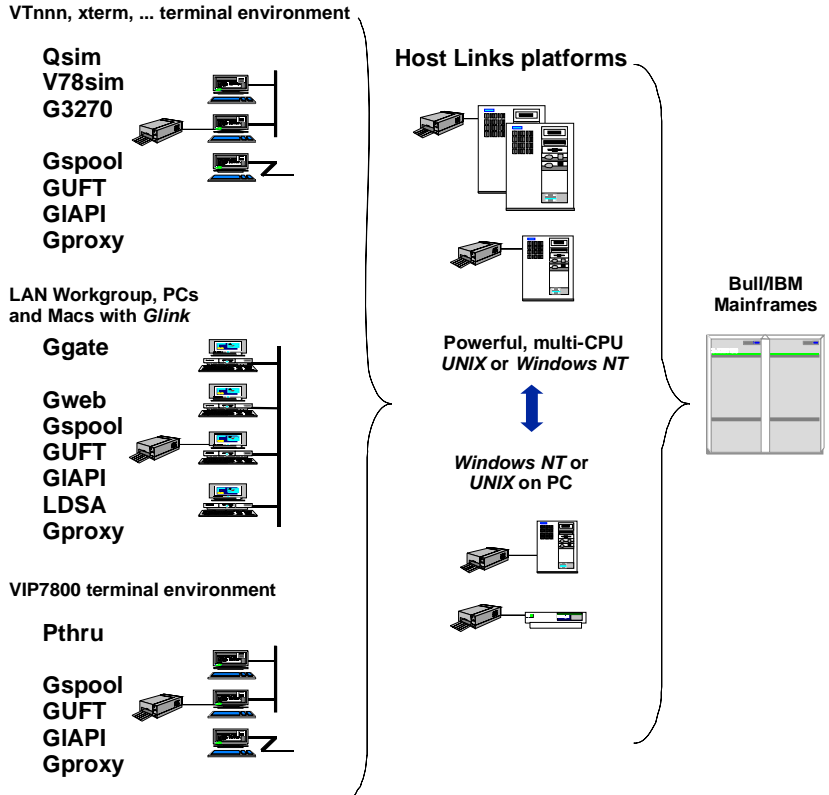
VTnnn, xterm, ... terminal environment

Qsim
V78sim
G3270

Gspool
GUFT
GIAPI
Gproxy

LAN Workgroup, PCs and Macs with *Glink*

Ggate

Gweb
Gspool
GUFT
GIAPI
LDSA
Gproxy

VIP7800 terminal environment

Pthru

Gspool
GUFT
GIAPI
Gproxy

Host Links platforms

Powerful, multi-CPU *UNIX* or *Windows NT*

*Windows NT* or *UNIX* on PC

Bull/IBM Mainframes